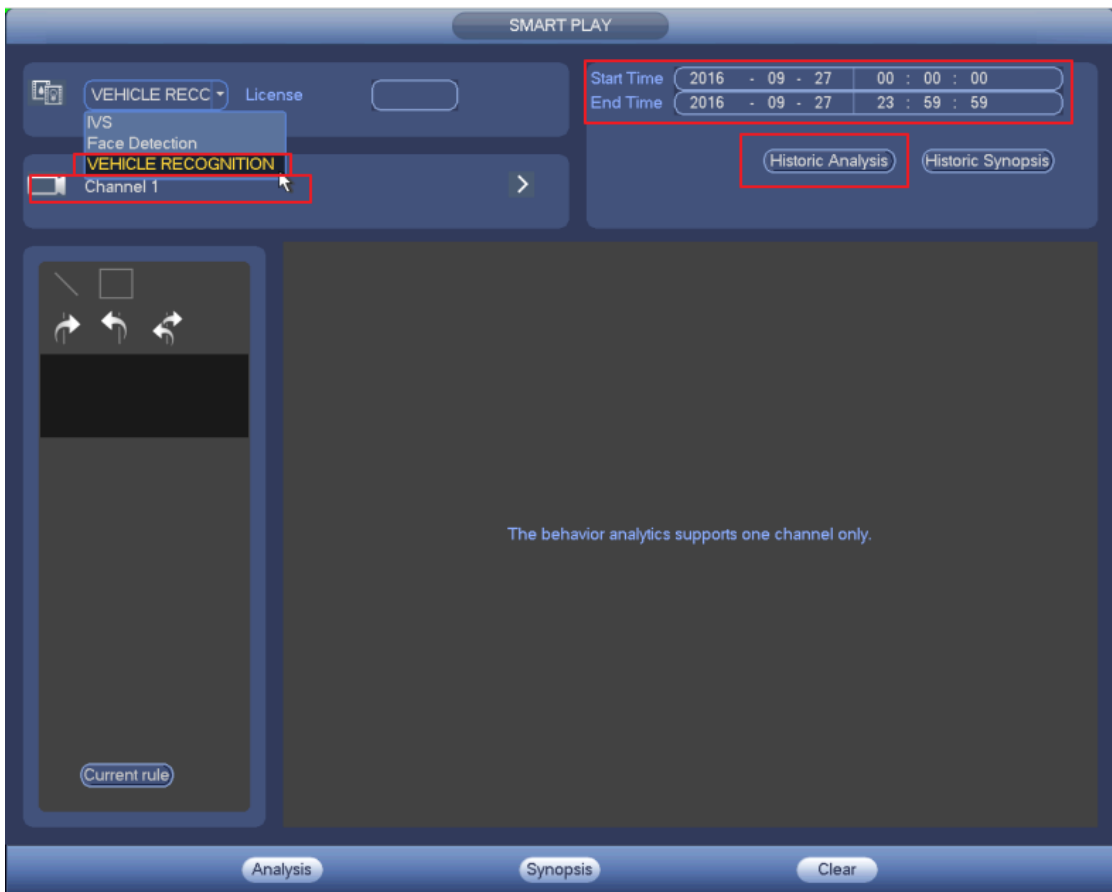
SMART PLAY

VEHICLE RECC License

IVS
Face Detection
VEHICLE RECOGNITION

Channel 1

Start Time 2016 - 09 - 27 00 : 00 : 00
End Time 2016 - 09 - 27 23 : 59 : 59

Historic Analysis Historic Synopsis

The behavior analytics supports one channel only.

Current rule

Analysis Synopsis Clear